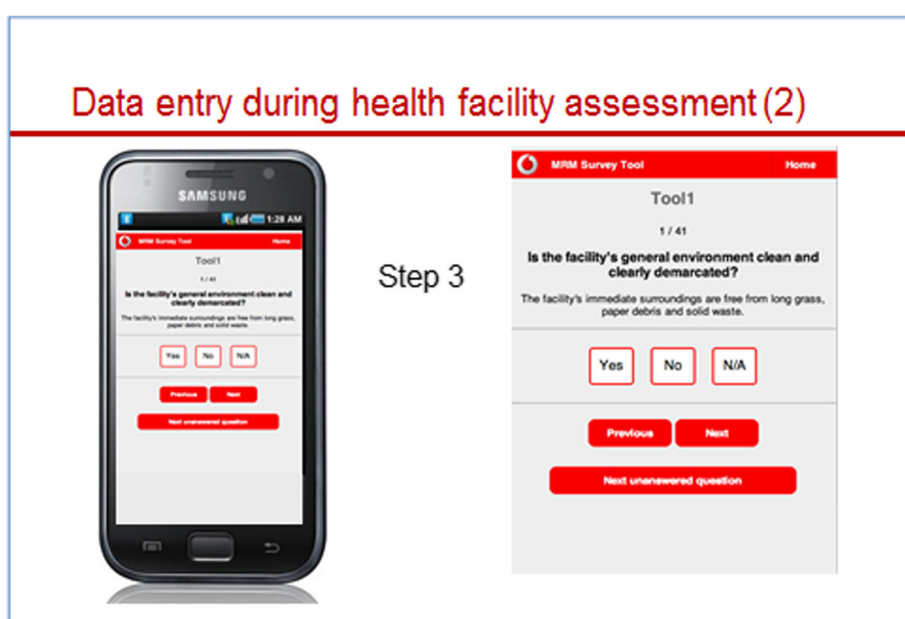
Data entry during health facility assessment (2)

SAMSUNG

1:28 AM

MRM Survey Tool

Home

Tool1

1 / 41

Is the facility's general environment clean and clearly demarcated?

The facility's immediate surroundings are free from long grass, paper debris and solid waste.

Yes

No

N/A

Previous

Next

Next unanswered question

Step 3

MRM Survey Tool

Home

Tool1

1 / 41

Is the facility's general environment clean and clearly demarcated?

The facility's immediate surroundings are free from long grass, paper debris and solid waste.

Yes

No

N/A

Previous

Next

Next unanswered question